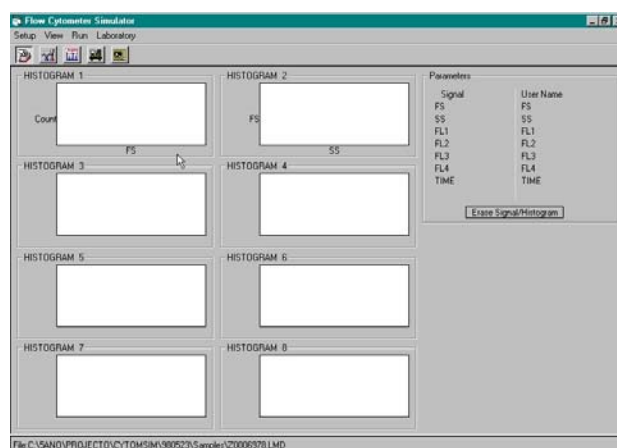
Flow Cytometer Simulator

Setup View Run Laboratory

HISTOGRAM 1

Count

FS

HISTOGRAM 2

FS

SS

HISTOGRAM 3

HISTOGRAM 4

HISTOGRAM 5

HISTOGRAM 6

HISTOGRAM 7

HISTOGRAM 8

Parameters

| Signal | User Name |
|---|---|
| FS | FS |
| SS | SS |
| FL1 | FL1 |
| FL2 | FL2 |
| FL3 | FL3 |
| FL4 | FL4 |
| TIME | TIME |

Erase Signal/Histogram

File:C:\SANO\PROJECTO\CYTOMSIM\980523\Samples\Z0006978.LMD